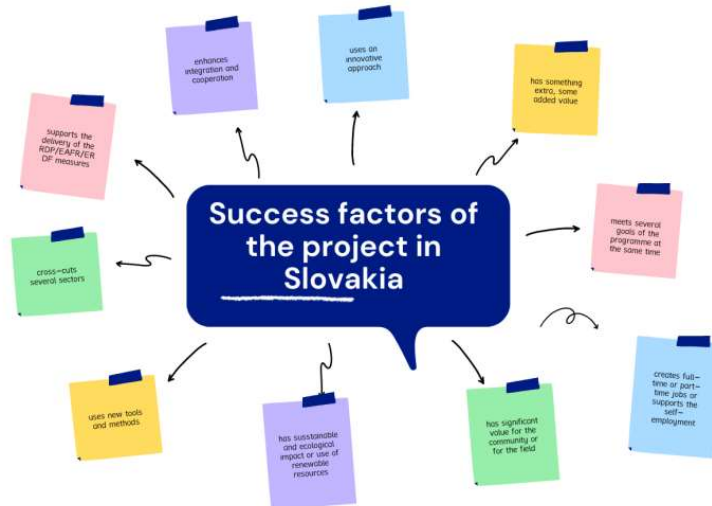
Success factors of the project in Slovakia

enhances integration and cooperation

uses an innovative approach

has something extra, some added value

supports the delivery of the RDP/EAFR/ERDF measures

meets several goals of the programme at the same time

cross-cuts several sectors

creates full-time or part-time jobs or supports the self-employment

uses new tools and methods

has sustainable and ecological impact or use of renewable resources

has significant value for the community or for the field